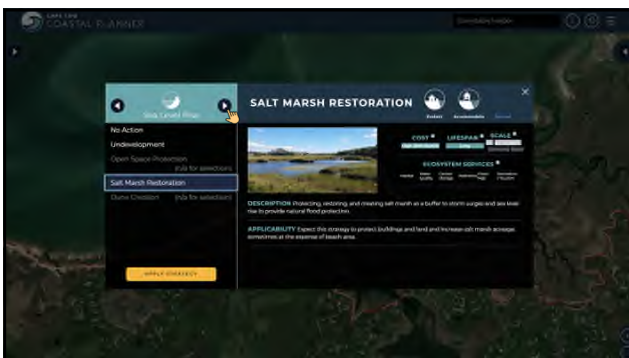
CAPE COD COASTAL PLANNER

Sea Level Rise

No Action

Undevelopment

Open Space Protection (n/a for selection)

Salt Marsh Restoration

Dune Creation (n/a for selection)

APPLY STRATEGY

SALT MARSH RESTORATION

Protect Accommodate Retreat

COST

LIFESPAN

SCALE

ECOSYSTEM SERVICES

DESCRIPTION Protecting, restoring, and creating salt marsh as a buffer to storm surges and sea level rise to provide natural flood protection.

APPLICABILITY Expect this strategy to protect buildings and land and increase salt marsh acreage, sometimes at the expense of beach area.